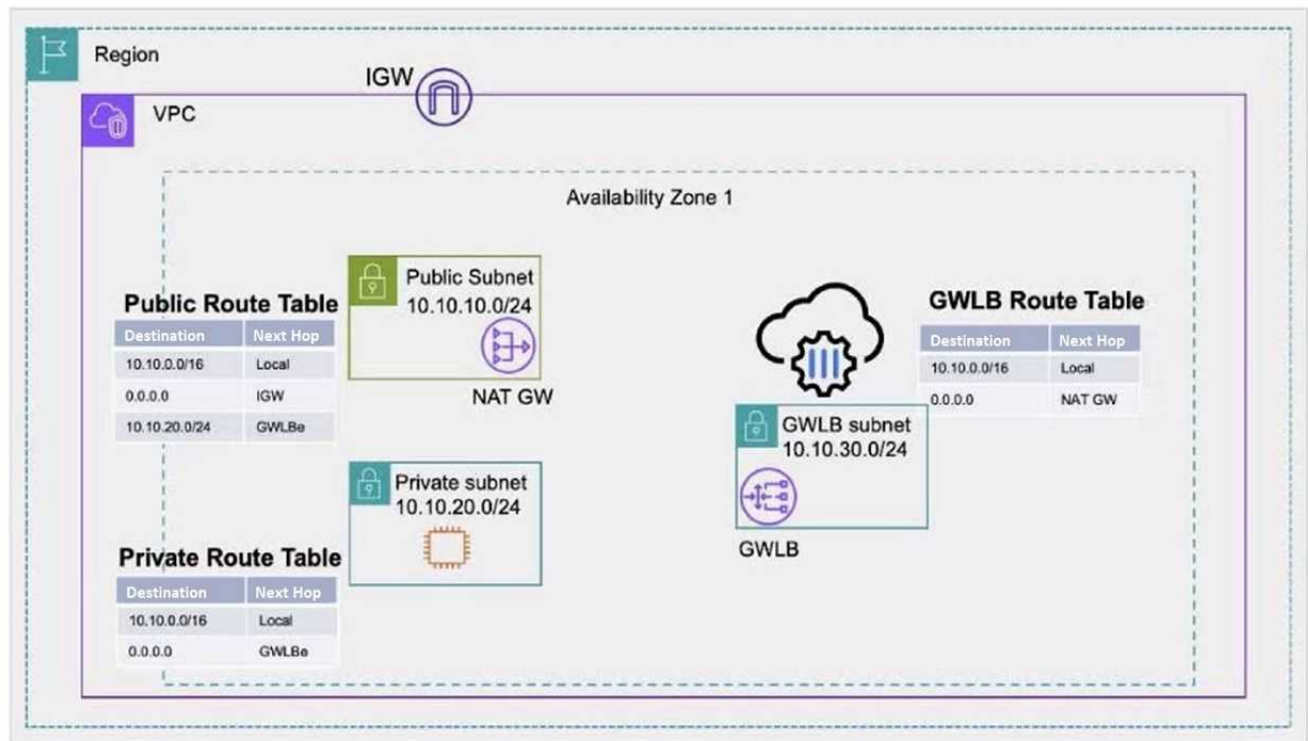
Region

IGW

VPC

Availability Zone 1

Public Route Table

| Destination | Next Hop |
|---|---|
| 10.10.0.0/16 | Local |
| 0.0.0.0 | IGW |
| 10.10.20.0/24 | GWLBe |

Public Subnet
10.10.10.0/24

NAT GW

Private subnet
10.10.20.0/24

Private Route Table

| Destination | Next Hop |
|---|---|
| 10.10.0.0/16 | Local |
| 0.0.0.0 | GWLBe |

GWLB Route Table

| Destination | Next Hop |
|---|---|
| 10.10.0.0/16 | Local |
| 0.0.0.0 | NAT GW |

GWLB subnet
10.10.30.0/24

GWLB